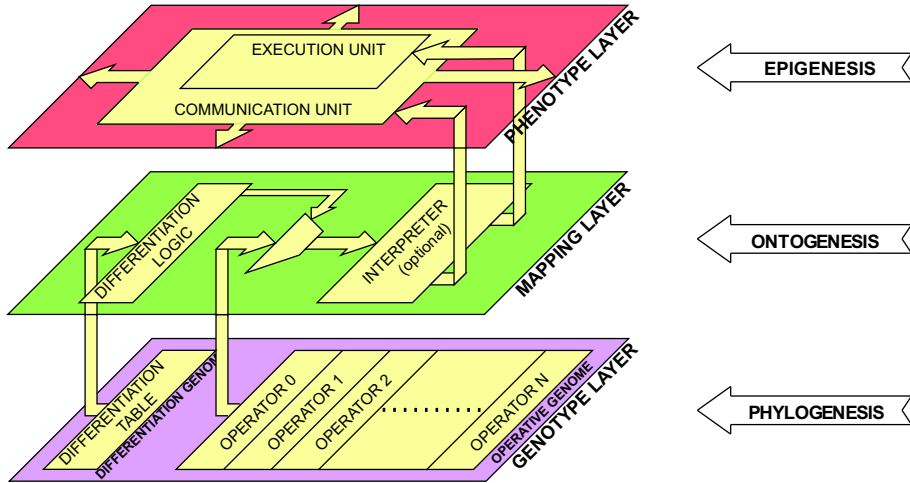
EXECUTION UNIT

COMMUNICATION UNIT

PHENOTYPE LAYER

EPIGENESIS

DIFFERENTIATION LOGIC

INTERPRETER (optional)

MAPPING LAYER

ONTOGENESIS

DIFFERENTIATION TABLE

DIFFERENTIATION GENOME

OPERATOR 0

OPERATOR 1

OPERATOR 2

..........

OPERATOR N

OPERATIVE GENOME

GENOTYPE LAYER

PHYLOGENESIS